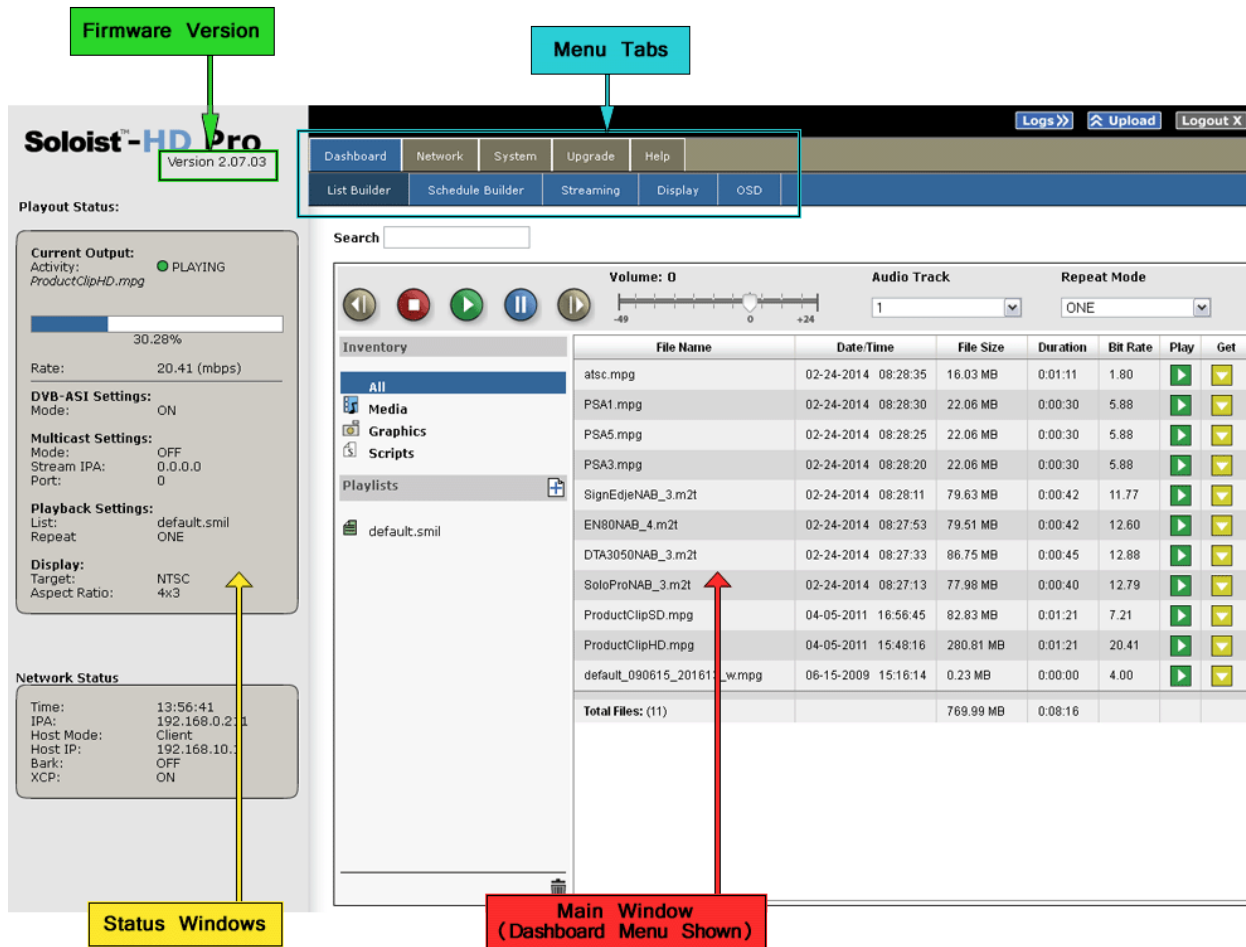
Firmware Version

Menu Tabs

Soloist™-HD Pro
Version 2.07.03

Logs Upload Logout X

Dashboard Network System Upgrade Help

List Builder Schedule Builder Streaming Display OSD

Playout Status:

Current Output:
Activity: PLAYING
ProductClipHD.mpg

30.28%

Rate: 20.41 (mbps)

DVB-ASI Settings:
Mode: ON

Multicast Settings:
Mode: OFF
Stream IPA: 0.0.0.0
Port: 0

Playback Settings:
List: default.smil
Repeat ONE

Display:
Target: NTSC
Aspect Ratio: 4x3

Network Status

Time: 13:56:41
IPA: 192.168.0.2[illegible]
Host Mode: Client
Host IP: 192.168.10.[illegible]
Bark: OFF
XCP: ON

Search

Volume: 0
-49 0 +24

Audio Track
1

Repeat Mode
ONE

Inventory
All
Media
Graphics
Scripts

Playlists
default.smil

| File Name | Date/Time | File Size | Duration | Bit Rate | Play | Get |
|---|---|---|---|---|---|---|
| atsc.mpg | 02-24-2014 08:28:35 | 16.03 MB | 0:01:11 | 1.80 | | |
| PSA1.mpg | 02-24-2014 08:28:30 | 22.06 MB | 0:00:30 | 5.88 | | |
| PSA5.mpg | 02-24-2014 08:28:25 | 22.06 MB | 0:00:30 | 5.88 | | |
| PSA3.mpg | 02-24-2014 08:28:20 | 22.06 MB | 0:00:30 | 5.88 | | |
| SignEdjeNAB_3.m2t | 02-24-2014 08:28:11 | 79.63 MB | 0:00:42 | 11.77 | | |
| EN80NAB_4.m2t | 02-24-2014 08:27:53 | 79.51 MB | 0:00:42 | 12.60 | | |
| DTA3050NAB_3.m2t | 02-24-2014 08:27:33 | 86.75 MB | 0:00:45 | 12.88 | | |
| SoloProNAB_3.m2t | 02-24-2014 08:27:13 | 77.98 MB | 0:00:40 | 12.79 | | |
| ProductClipSD.mpg | 04-05-2011 16:56:45 | 82.83 MB | 0:01:21 | 7.21 | | |
| ProductClipHD.mpg | 04-05-2011 15:48:16 | 280.81 MB | 0:01:21 | 20.41 | | |
| default_090615_20161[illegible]_w.mpg | 06-15-2009 15:16:14 | 0.23 MB | 0:00:00 | 4.00 | | |
| Total Files: (11) | | 769.99 MB | 0:08:16 | | | |

Status Windows

Main Window
(Dashboard Menu Shown)